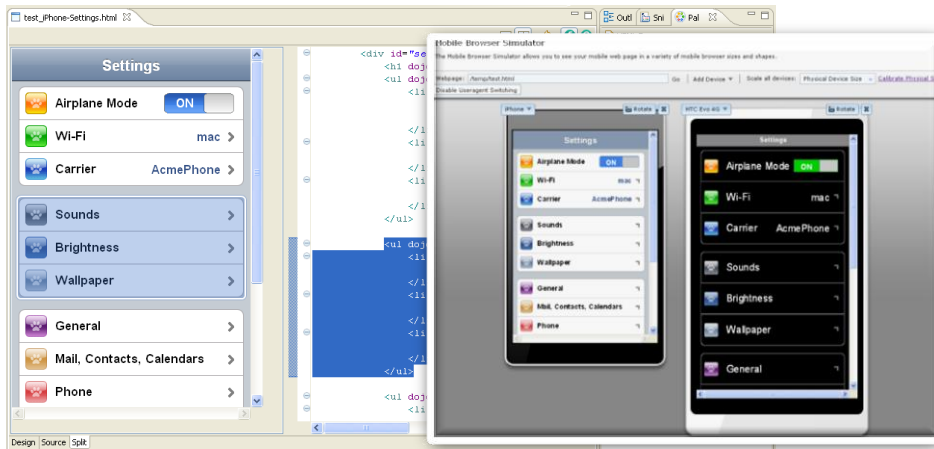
test_iPhone-Settings.html

Outl Sni Pal

Settings

Airplane Mode ON

Wi-Fi mac

Carrier AcmePhone

Sounds

Brightness

Wallpaper

General

Mail, Contacts, Calendars

Phone

Design Source Split

<div id="se
<h1 doj
<ul doj
<li

</li
<li

</li
<li

</li
</ul>

<ul doj
<li

</li
<li

</li
<li

</li
</ul>

<ul doj
<li

Mobile Browser Simulator

The Mobile Browser Simulator allows you to see your mobile web page in a variety of mobile browser sizes and shapes.

Webpage: /temp/test.html Go Add Device Scale all devices: Physical Device Size Calibrate Physical Si

Disable Useragent Switching

iPhone Rotate

Settings

Airplane Mode ON

Wi-Fi mac

Carrier AcmePhone

Sounds

Brightness

Wallpaper

General

Mail, Contacts, Calendars

Phone

HTC Evo 4G Rotate

Settings

Airplane Mode ON

Wi-Fi mac

Carrier AcmePhone

Sounds

Brightness

Wallpaper

General